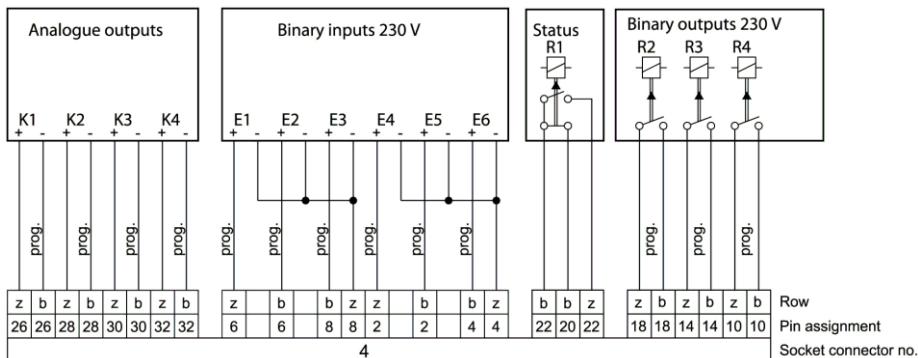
Analogue outputs

K1 + - K2 + - K3 + - K4 + -

prog. prog. prog. prog.

Binary inputs 230 V

E1 + - E2 + - E3 + - E4 + - E5 + - E6 + -

prog. prog. prog. prog. prog. prog.

Status

R1

Binary outputs 230 V

R2 R3 R4

prog. prog. prog.

| z | b | z | b | z | b | z | b | z | | b | | b | z | z | | b | | b | z | b | b | z | z | b | z | b | z | b | Row |
|---|---|---|---|---|---|---|---|---|---|---|---|---|---|---|---|---|---|---|---|---|---|---|---|---|---|---|---|---|---|
| 26 | 26 | 28 | 28 | 30 | 30 | 32 | 32 | 6 | | 6 | | 8 | 8 | 2 | | 2 | | 4 | 4 | 22 | 20 | 22 | 18 | 18 | 14 | 14 | 10 | 10 | Pin assignment |

4 Socket connector no.